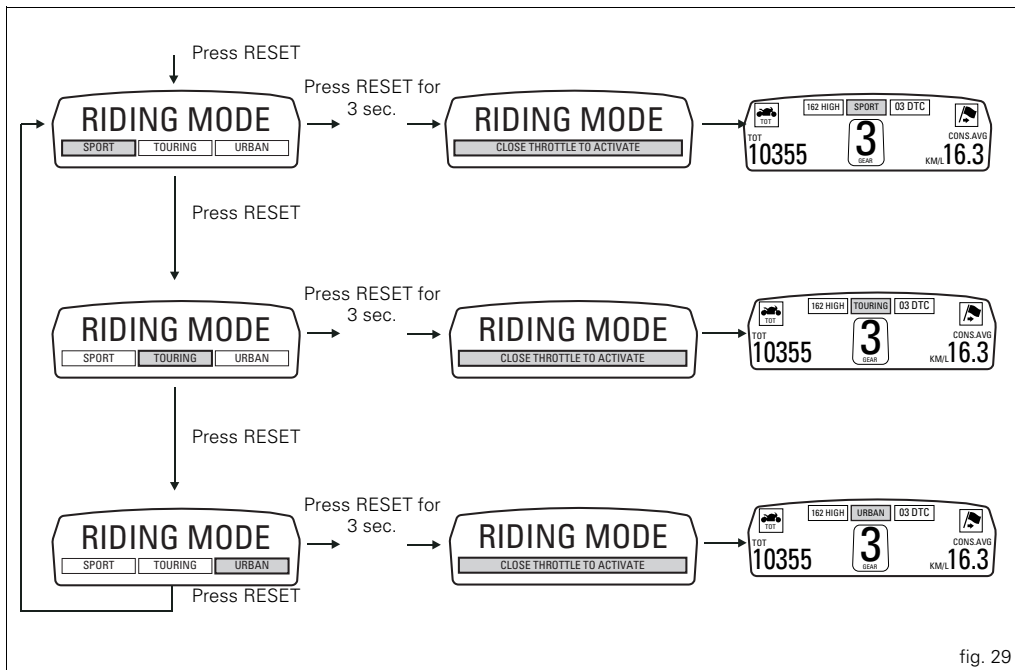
Press RESET

RIDING MODE
SPORT TOURING URBAN

Press RESET for 3 sec.

RIDING MODE
CLOSE THROTTLE TO ACTIVATE

TOT 162 HIGH SPORT 03 DTC
TOT 10355 3 GEAR CONS.AVG KM/L 16.3

Press RESET

RIDING MODE
SPORT TOURING URBAN

Press RESET for 3 sec.

RIDING MODE
CLOSE THROTTLE TO ACTIVATE

TOT 162 HIGH TOURING 03 DTC
TOT 10355 3 GEAR CONS.AVG KM/L 16.3

Press RESET

RIDING MODE
SPORT TOURING URBAN

Press RESET for 3 sec.

RIDING MODE
CLOSE THROTTLE TO ACTIVATE

TOT 162 HIGH URBAN 03 DTC
TOT 10355 3 GEAR CONS.AVG KM/L 16.3

Press RESET

fig. 29